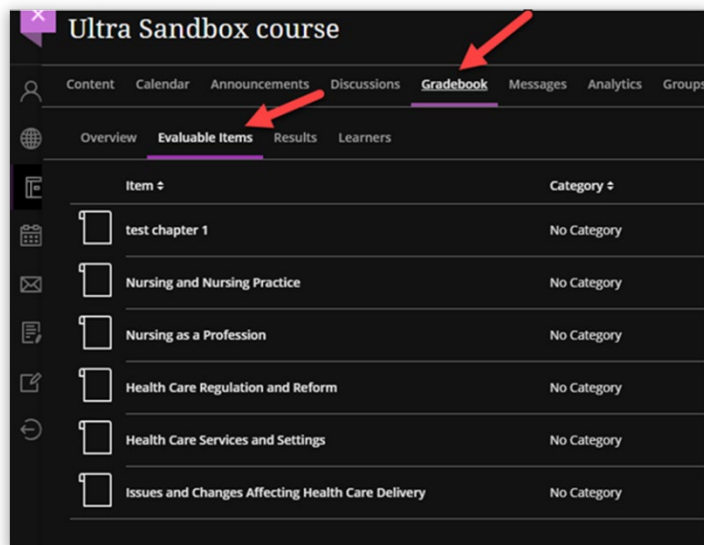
Ultra Sandbox course

Content Calendar Announcements Discussions Gradebook Messages Analytics Groups

Overview Evaluable Items Results Learners

| Item ≑ | Category ≑ |
|---|---|
| test chapter 1 | No Category |
| Nursing and Nursing Practice | No Category |
| Nursing as a Profession | No Category |
| Health Care Regulation and Reform | No Category |
| Health Care Services and Settings | No Category |
| Issues and Changes Affecting Health Care Delivery | No Category |